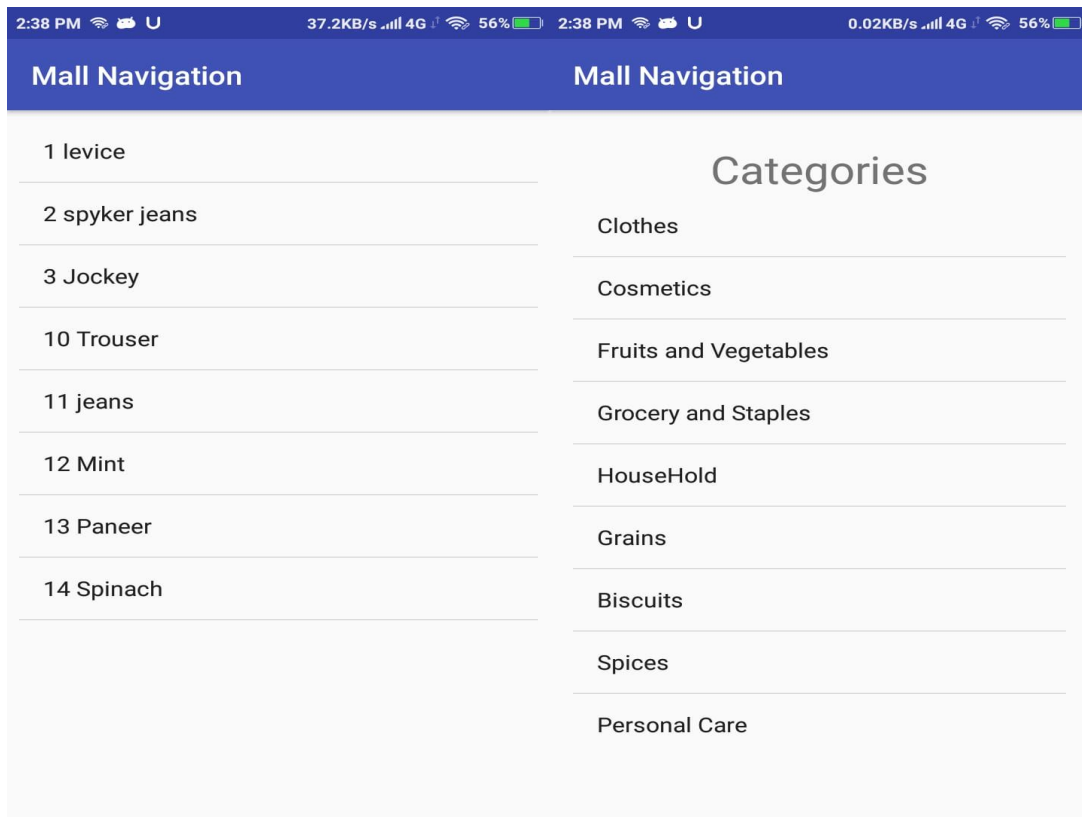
2:38 PM U 37.2KB/s 4G 56%

Mall Navigation

1 levice

2 spyker jeans

3 Jockey

10 Trouser

11 jeans

12 Mint

13 Paneer

14 Spinach

2:38 PM U 0.02KB/s 4G 56%

Mall Navigation

Categories

Clothes

Cosmetics

Fruits and Vegetables

Grocery and Staples

HouseHold

Grains

Biscuits

Spices

Personal Care